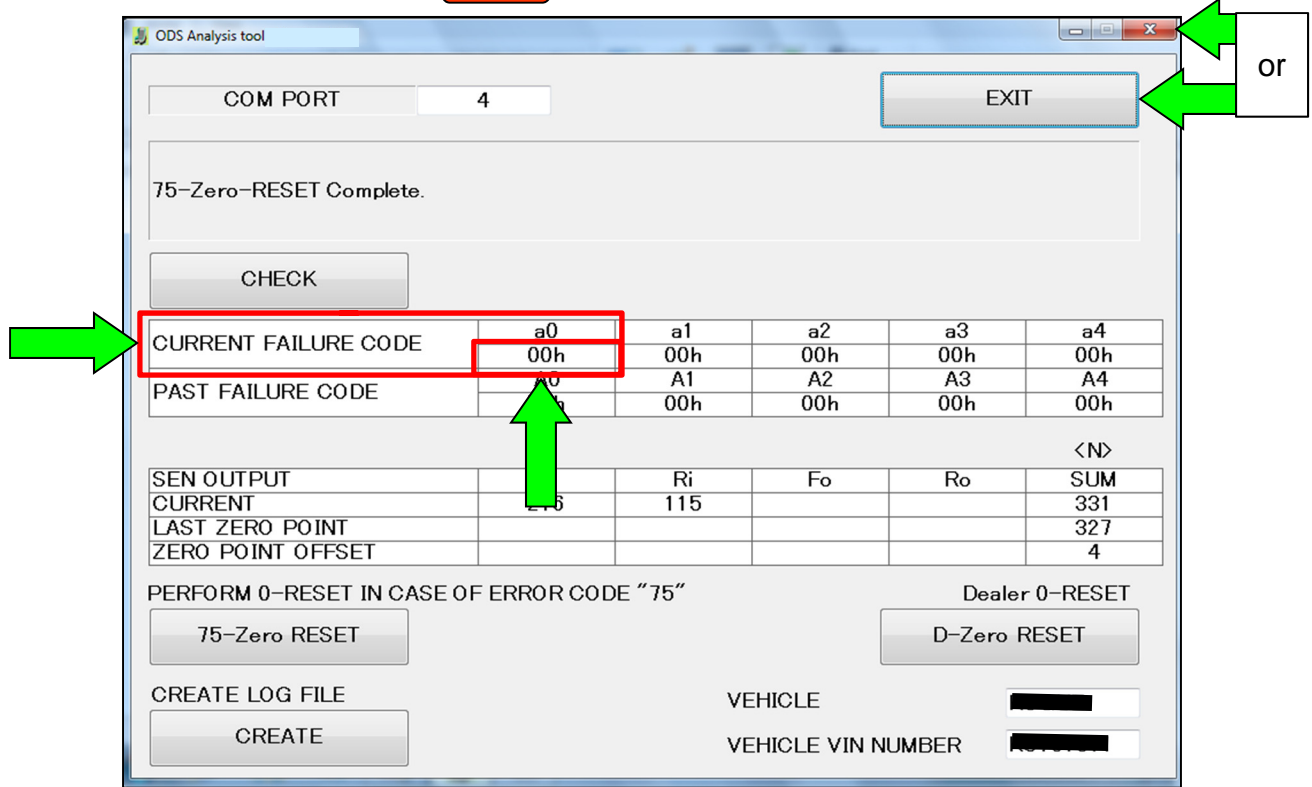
ODS Analysis tool

or

COM PORT 4

EXIT

75-Zero-RESET Complete.

CHECK

| CURRENT FAILURE CODE | a0 | a1 | a2 | a3 | a4 |
|---|---|---|---|---|---|
| | 00h | 00h | 00h | 00h | 00h |
| PAST FAILURE CODE | A0 | A1 | A2 | A3 | A4 |
| | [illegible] | 00h | 00h | 00h | 00h |

<N>

| SEN OUTPUT | | Ri | Fo | Ro | SUM |
|---|---|---|---|---|---|
| CURRENT | 216 | 115 | | | 331 |
| LAST ZERO POINT | | | | | 327 |
| ZERO POINT OFFSET | | | | | 4 |

PERFORM 0-RESET IN CASE OF ERROR CODE "75"

Dealer 0-RESET

75-Zero RESET

D-Zero RESET

CREATE LOG FILE

CREATE

VEHICLE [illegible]

VEHICLE VIN NUMBER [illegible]